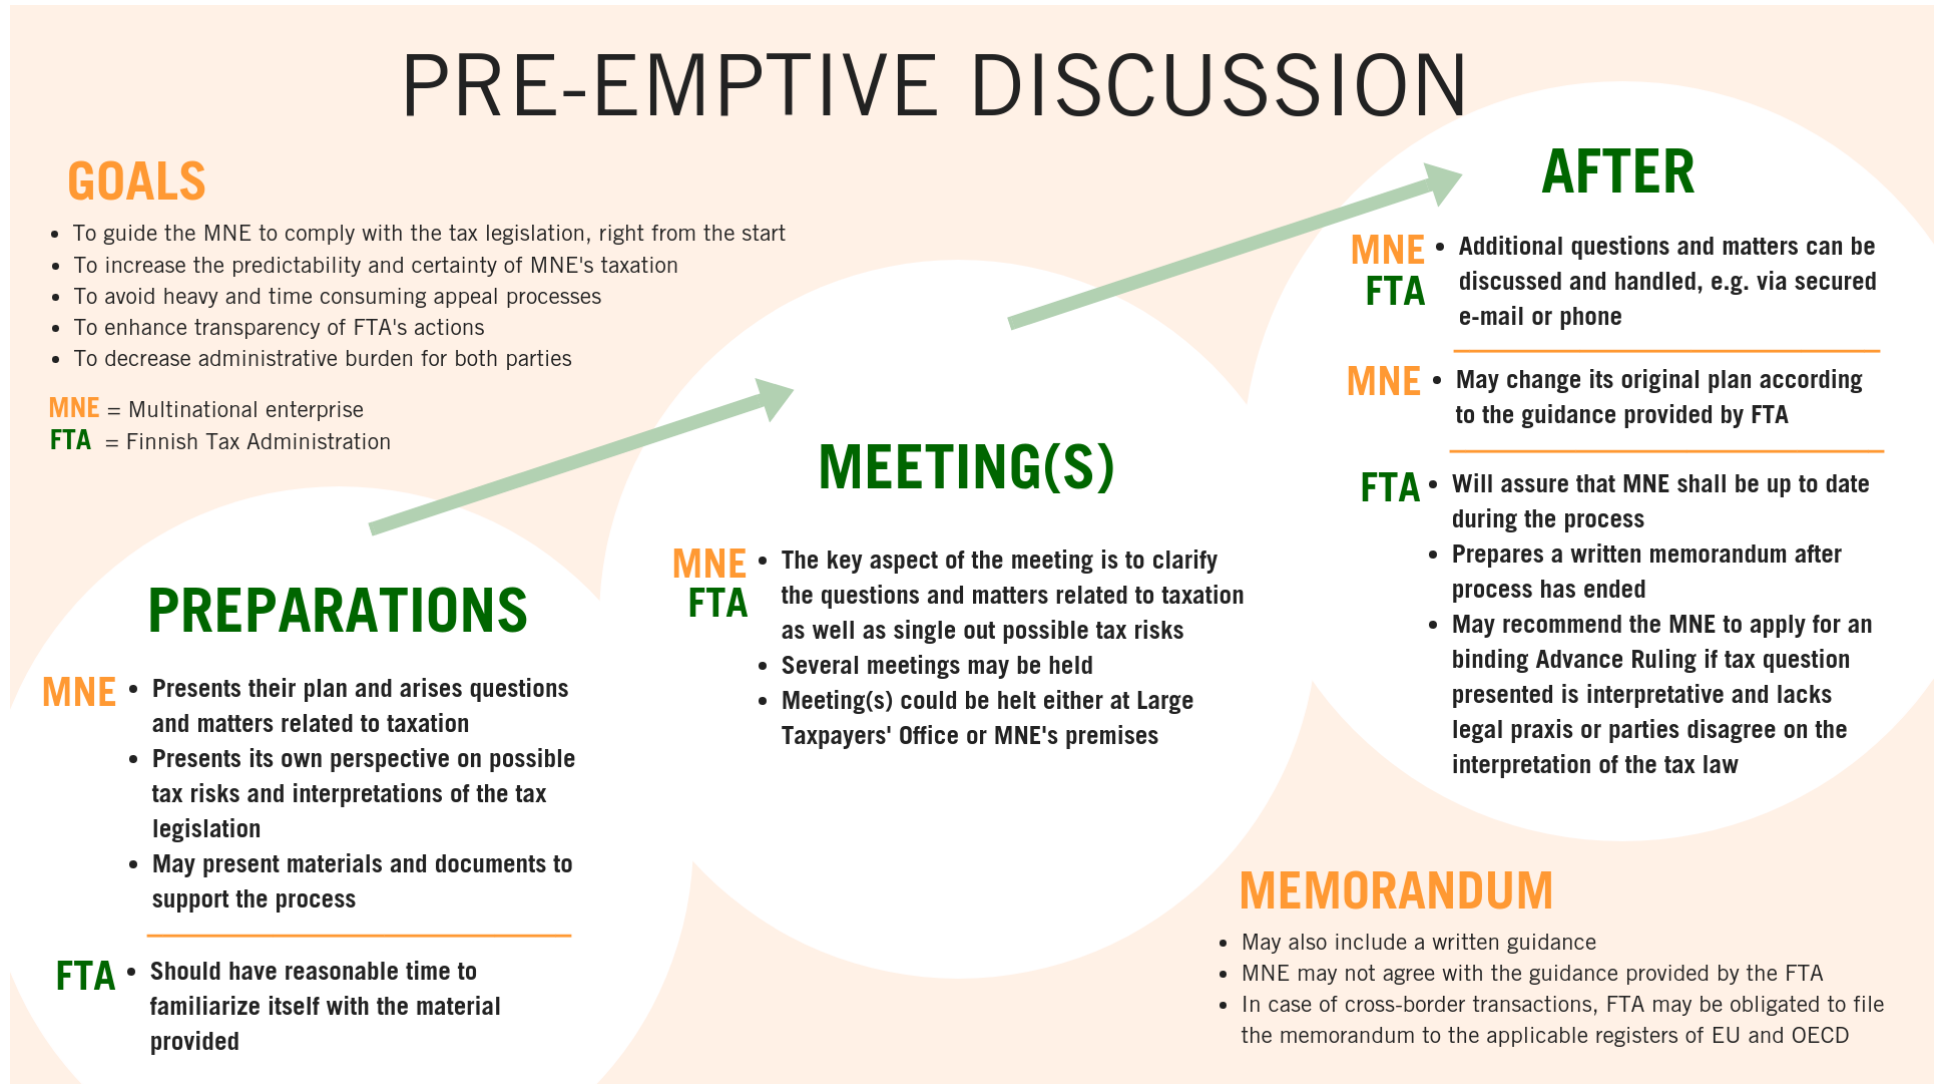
PRE-EMPTIVE DISCUSSION

GOALS

- To guide the MNE to comply with the tax legislation, right from the start
- To increase the predictability and certainty of MNE's taxation
- To avoid heavy and time consuming appeal processes
- To enhance transparency of FTA's actions
- To decrease administrative burden for both parties

MNE = Multinational enterprise
FTA = Finnish Tax Administration

PREPARATIONS

MNE
- Presents their plan and arises questions and matters related to taxation
- Presents its own perspective on possible tax risks and interpretations of the tax legislation
- May present materials and documents to support the process

FTA
- Should have reasonable time to familiarize itself with the material provided

MEETING(S)

MNE FTA
- The key aspect of the meeting is to clarify the questions and matters related to taxation as well as single out possible tax risks
- Several meetings may be held
- Meeting(s) could be helt either at Large Taxpayers' Office or MNE's premises

AFTER

MNE FTA
- Additional questions and matters can be discussed and handled, e.g. via secured e-mail or phone

MNE
- May change its original plan according to the guidance provided by FTA

FTA
- Will assure that MNE shall be up to date during the process
- Prepares a written memorandum after process has ended
- May recommend the MNE to apply for an binding Advance Ruling if tax question presented is interpretative and lacks legal praxis or parties disagree on the interpretation of the tax law

MEMORANDUM

- May also include a written guidance
- MNE may not agree with the guidance provided by the FTA
- In case of cross-border transactions, FTA may be obligated to file the memorandum to the applicable registers of EU and OECD